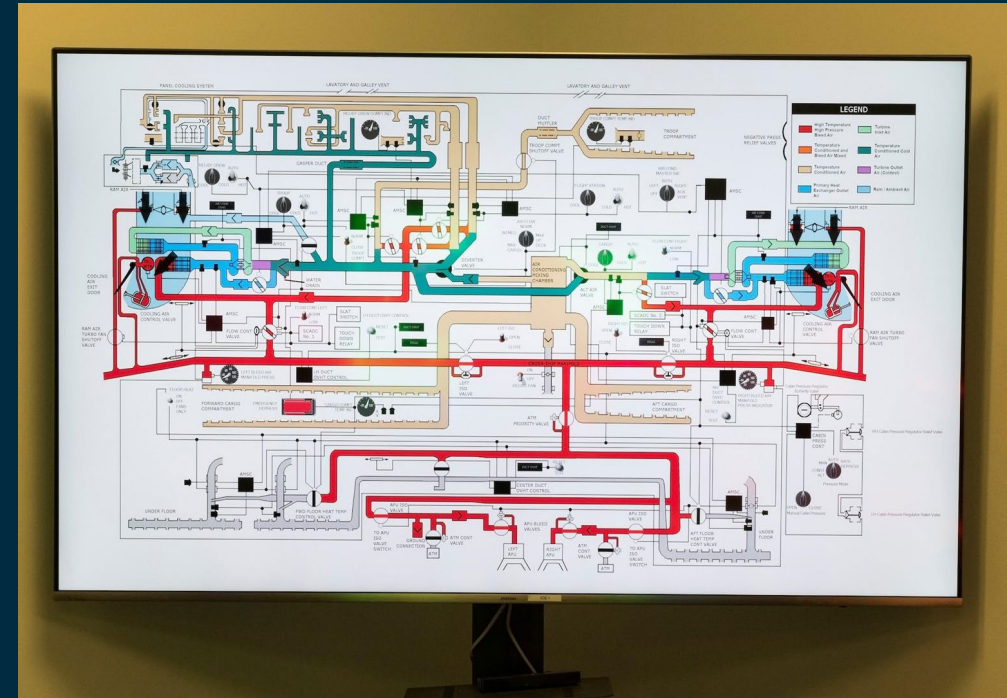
PANEL COOLING SYSTEM

LAVATORY AND GALLEY VENT

LAVATORY AND GALLEY VENT

LEGEND

High Temperature High Pressure Bleed Air

Turbine Inlet Air

Temperature Conditioned and Bleed Air Mixed

Temperature Conditioned Cold Air

Temperature Conditioned Air

Turbine Outlet Air (Coldest)

Primary Heat Exchanger Outlet Air

Ram / Ambient Air

NEGATIVE PRESS RELIEF VALVES

DUCT MUFFLER

TROOP COMPARTMENT

TROOP COMPT SHUTOFF VALVE

CASPER DUCT

RAM AIR

RAM AIR

AMSC

AMSC

AMSC

AMSC

AMSC

AMSC

COOLING AIR EXIT DOOR

COOLING AIR EXIT DOOR

COOLING AIR CONTROL VALVE

COOLING AIR CONTROL VALVE

RAM AIR TURBO FAN SHUTOFF VALVE

RAM AIR TURBO FAN SHUTOFF VALVE

WATER DRAIN

DIVERTER VALVE

AIR CONDITIONING MIXING CHAMBER

ALT AIR VALVE

FLOW CONT VALVE

FLOW CONT VALVE

SLAT SWITCH

SLAT SWITCH

SCADC No. 1

SCADC No. 2

TOUCH DOWN RELAY

TOUCH DOWN RELAY

CROSS SHIP MANIFOLD

LEFT ISO VALVE

RIGHT ISO VALVE

LH DUCT OVHT CONTROL

FORWARD CARGO COMPARTMENT

AFT CARGO COMPARTMENT

ATM PRIORITY VALVE

CABIN PRESS CONT

UNDER FLOOR

UNDER FLOOR

FWD FLOOR HEAT TEMP CONTROL VALVE

CENTER DUCT OVHT CONTROL

TO APU ISO VALVE SWITCH

APU ISO VALVE

GROUND CONNECTION

ATM CONT VALVE

APU BLEED VALVES

LEFT APU

RIGHT APU

ATM CONT VALVE

APU ISO VALVE

TO APU ISO VALVE SWITCH

AFT FLOOR HEAT TEMP CONT VALVE

FLIGHT STATION

FLOOR HEAT